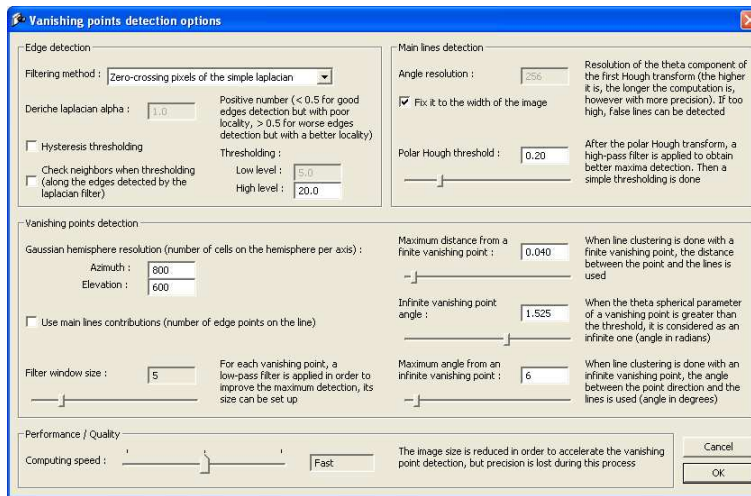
Vanishing points detection options

Edge detection

Filtering method : Zero-crossing pixels of the simple laplacian

Deriche laplacian alpha : 1.0

Positive number (< 0.5 for good edges detection but with poor locality, > 0.5 for worse edges detection but with a better locality)

Hysteresis thresholding

Thresholding :

Low level : 5.0

High level : 20.0

Check neighbors when thresholding (along the edges detected by the laplacian filter)

Main lines detection

Angle resolution : 256

Resolution of the theta component of the first Hough transform (the higher it is, the longer the computation is, however with more precision). If too high, false lines can be detected

Fix it to the width of the image

Polar Hough threshold : 0.20

After the polar Hough transform, a high-pass filter is applied to obtain better maxima detection. Then a simple thresholding is done

Vanishing points detection

Gaussian hemisphere resolution (number of cells on the hemisphere per axis) :

Azimuth : 800

Elevation : 600

Use main lines contributions (number of edge points on the line)

Filter window size : 5

For each vanishing point, a low-pass filter is applied in order to improve the maximum detection, its size can be set up

Maximum distance from a finite vanishing point : 0.040

When line clustering is done with a finite vanishing point, the distance between the point and the lines is used

Infinite vanishing point angle : 1.525

When the theta spherical parameter of a vanishing point is greater than the threshold, it is considered as an infinite one (angle in radians)

Maximum angle from an infinite vanishing point : 6

When line clustering is done with an infinite vanishing point, the angle between the point direction and the lines is used (angle in degrees)

Performance / Quality

Computing speed : Fast

The image size is reduced in order to accelerate the vanishing point detection, but precision is lost during this process

Cancel

OK